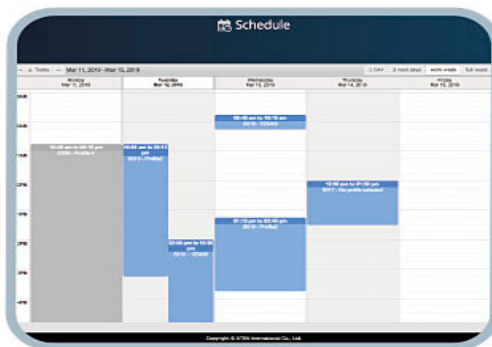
Schedule

Today ← Mar 11, 2019 - Mar 15, 2019

1 DAY | 3 next days | work week | full week

Monday Mar 11, 2019

Tuesday Mar 12, 2019

Wednesday Mar 13, 2019

Thursday Mar 14, 2019

Friday Mar 15, 2019

10:45 am to 05:15 pm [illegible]

10:45 am to 03:15 pm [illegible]

09:45 am to 10:15 am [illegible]

12:45 pm to 01:30 pm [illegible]

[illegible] pm to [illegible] pm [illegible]

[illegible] pm to 03:45 pm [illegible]

Copyright © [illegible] International Co., Ltd.